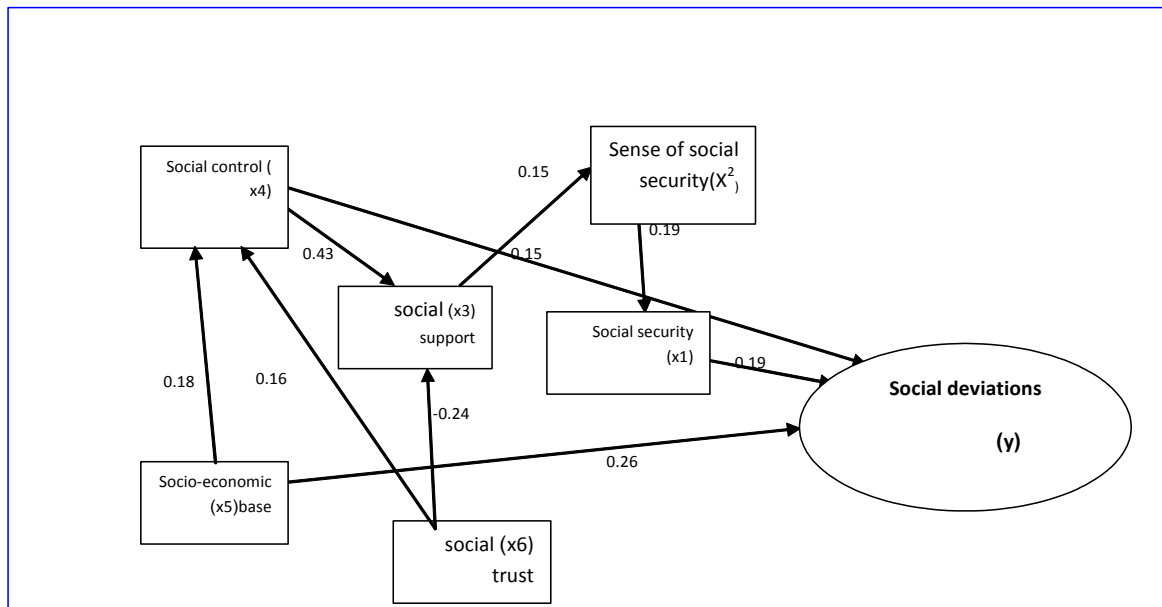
Social control ( x4)

0.15

Sense of social security($X^2$)

0.19

0.43

0.15

social (x3) support

Social security (x1)

0.19

0.18

0.16

Social deviations

-0.24

(y)

0.26

Socio-economic (x5)base

social (x6) trust